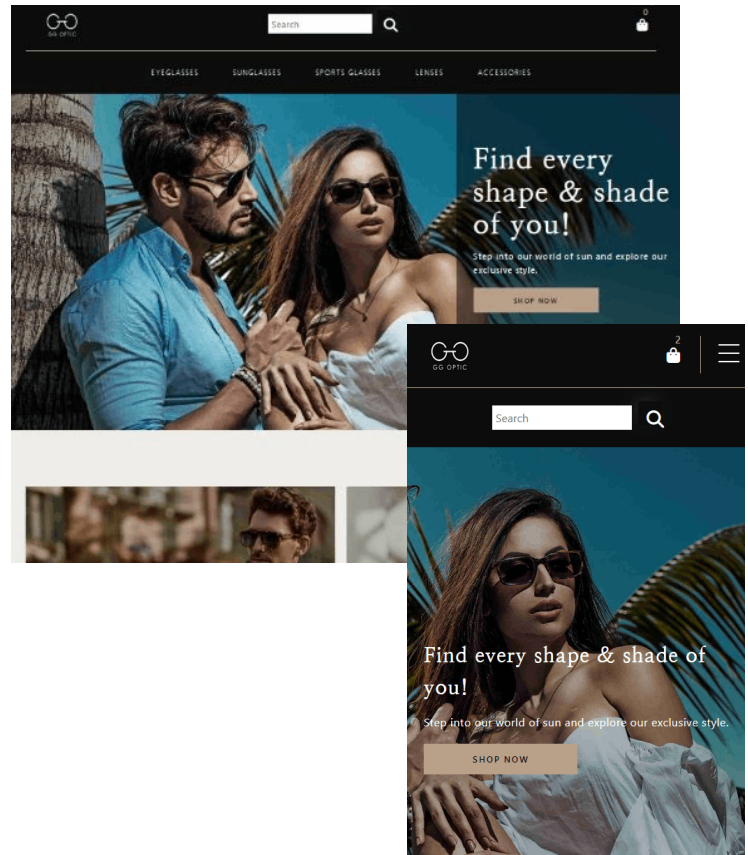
GG OPTIC

Search

0

EYEGLASSES SUNGLASSES SPORTS GLASSES LENSES ACCESSORIES

Find every shape & shade of you!

Step into our world of sun and explore our exclusive style.

SHOP NOW

GG OPTIC

2

Search

Find every shape & shade of you!

Step into our world of sun and explore our exclusive style.

SHOP NOW